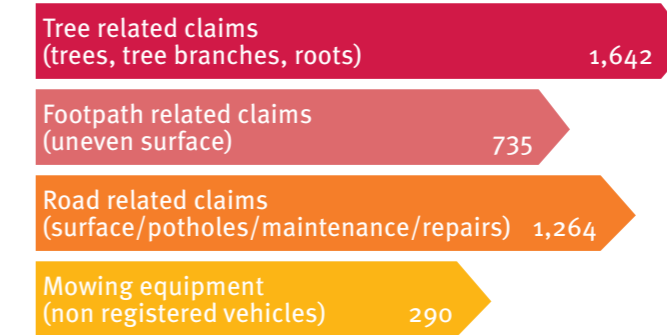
Tree related claims
(trees, tree branches, roots) 1,642

Footpath related claims
(uneven surface) 735

Road related claims
(surface/potholes/maintenance/repairs) 1,264

Mowing equipment
(non registered vehicles) 290